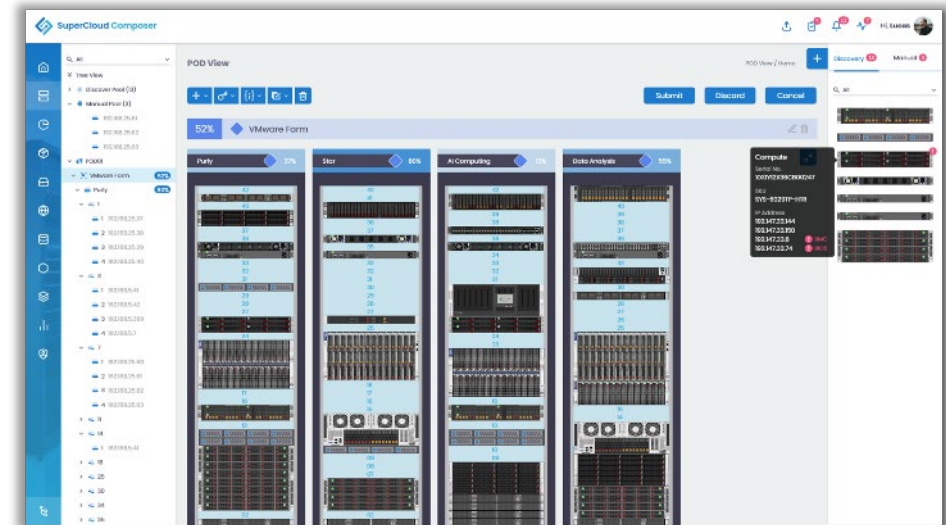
SuperCloud Composer

Hi, Lucas

Q All

Tree View

Discover Pool (13)

Manual Pool (3)

192.168.25.61

192.168.25.62

192.168.25.63

POD01

VMware Form

Purity

1

1 192.168.25.37

2 192.168.25.38

3 192.168.25.39

4 192.168.25.40

6

1 192.168.5.41

2 192.168.5.42

3 192.168.5.269

4 192.168.5.7

7

1 192.168.25.80

2 192.168.25.81

3 192.168.25.82

4 192.168.25.83

11

14

1 192.168.5.41

18

25

30

34

36

POD View

POD View / Home

Submit

Discard

Cancel

52%

VMware Form

Purity

Star

60%

AI Computing

Data Analysis

55%

Compute

Serial No.

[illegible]

SKU

SYS-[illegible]

IP Address

193.147.33.144

193.147.33.150

193.147.33.8

193.147.33.74

Discovery

Manual

Q All